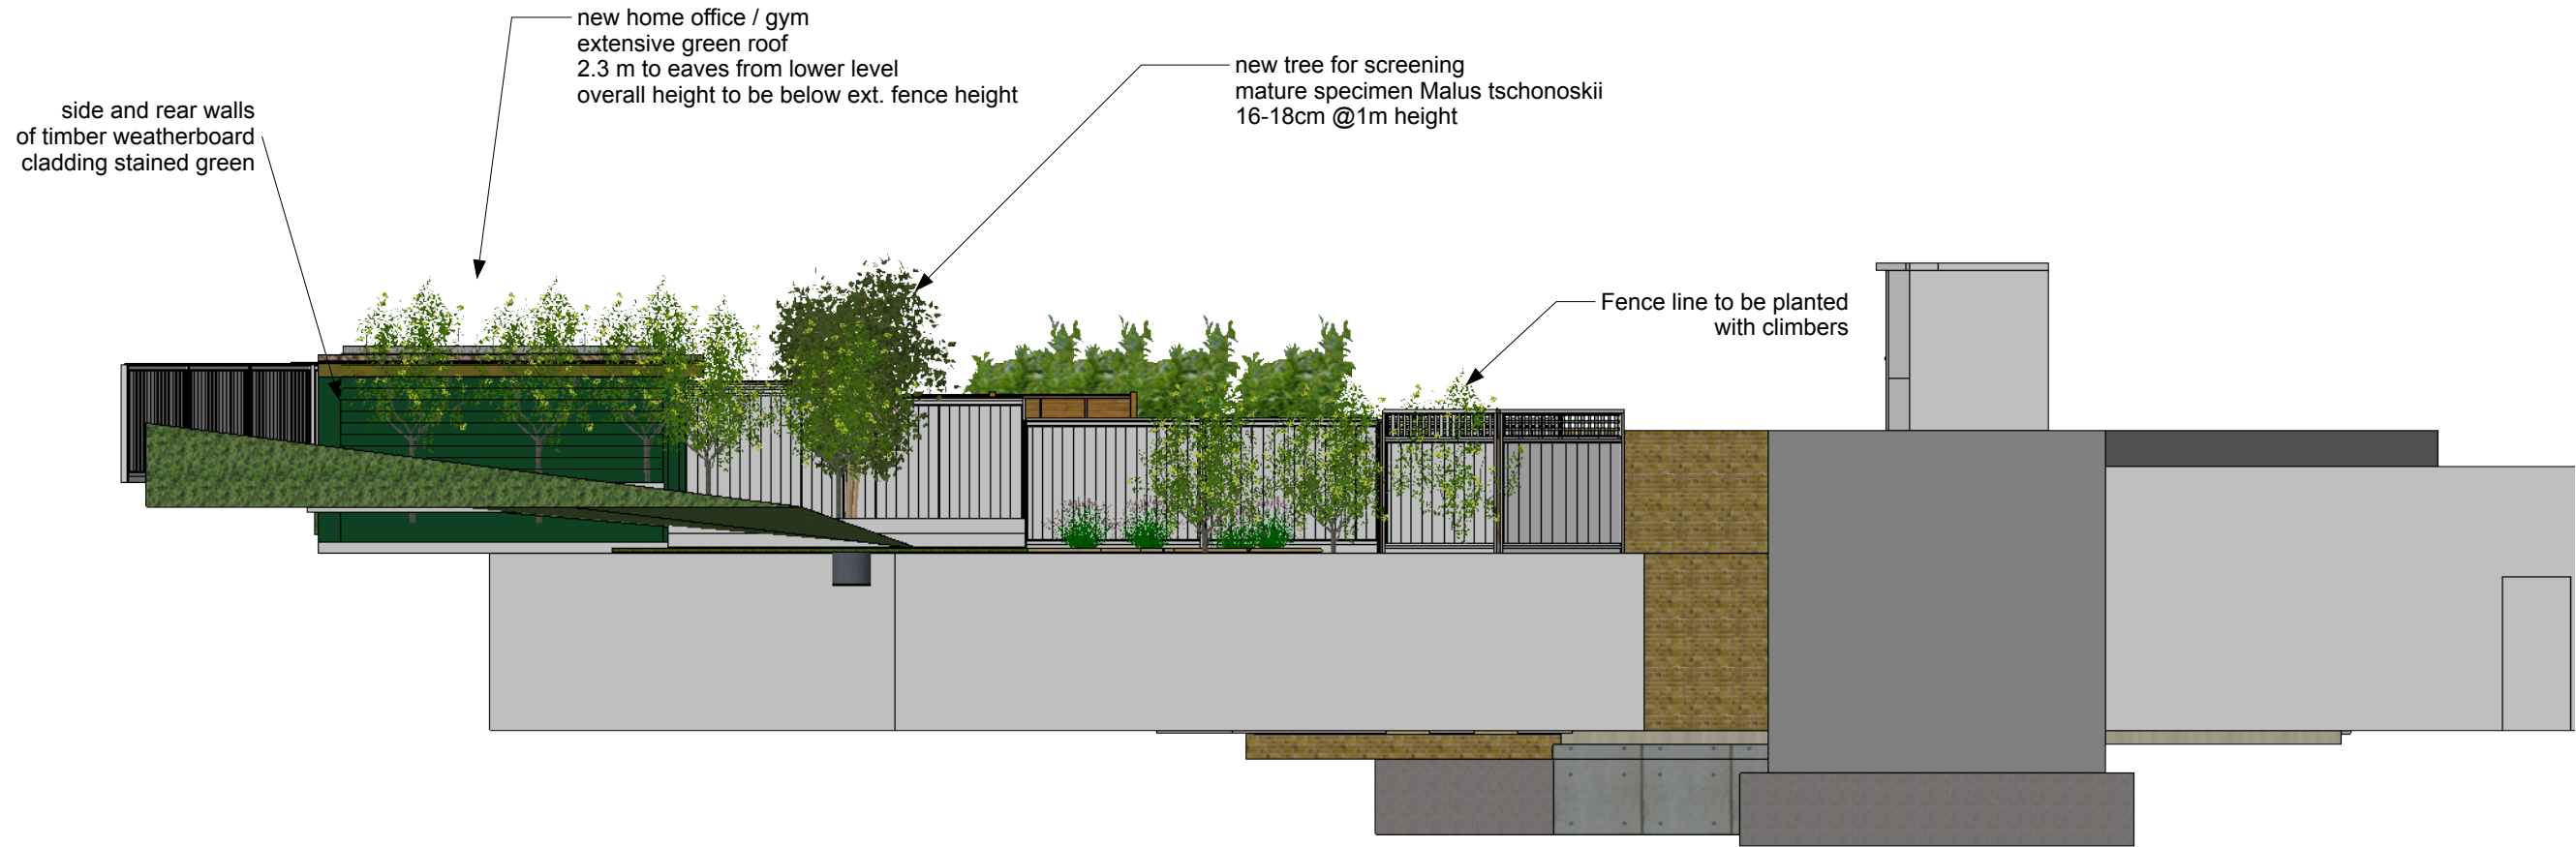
new home office / gym
extensive green roof
2.3 m to eaves from lower level
overall height to be below ext. fence height

side and rear walls
of timber weatherboard
cladding stained green

new tree for screening
mature specimen Malus tschonoskii
16-18cm @1m height

Fence line to be planted
with climbers